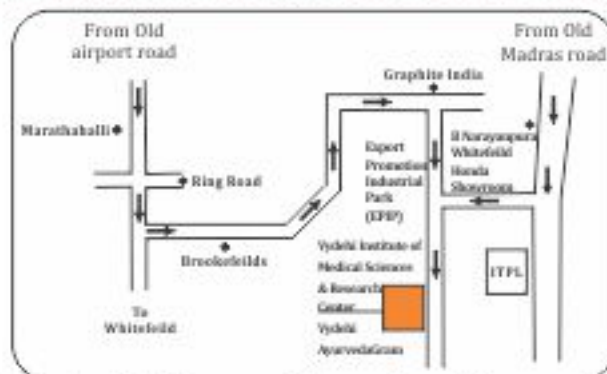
From Old airport road

From Old Madras road

Graphite India

Marathahalli

Ring Road

Brookefeilds

To Whitefeild

Export Promotion Industrial Park (EPIP)

B Narayanpura Whitefeild Honda Showroom

Vydehi Institute of Medical Sciences & Research Center

Vydehi AyurvedaGram

ITPL